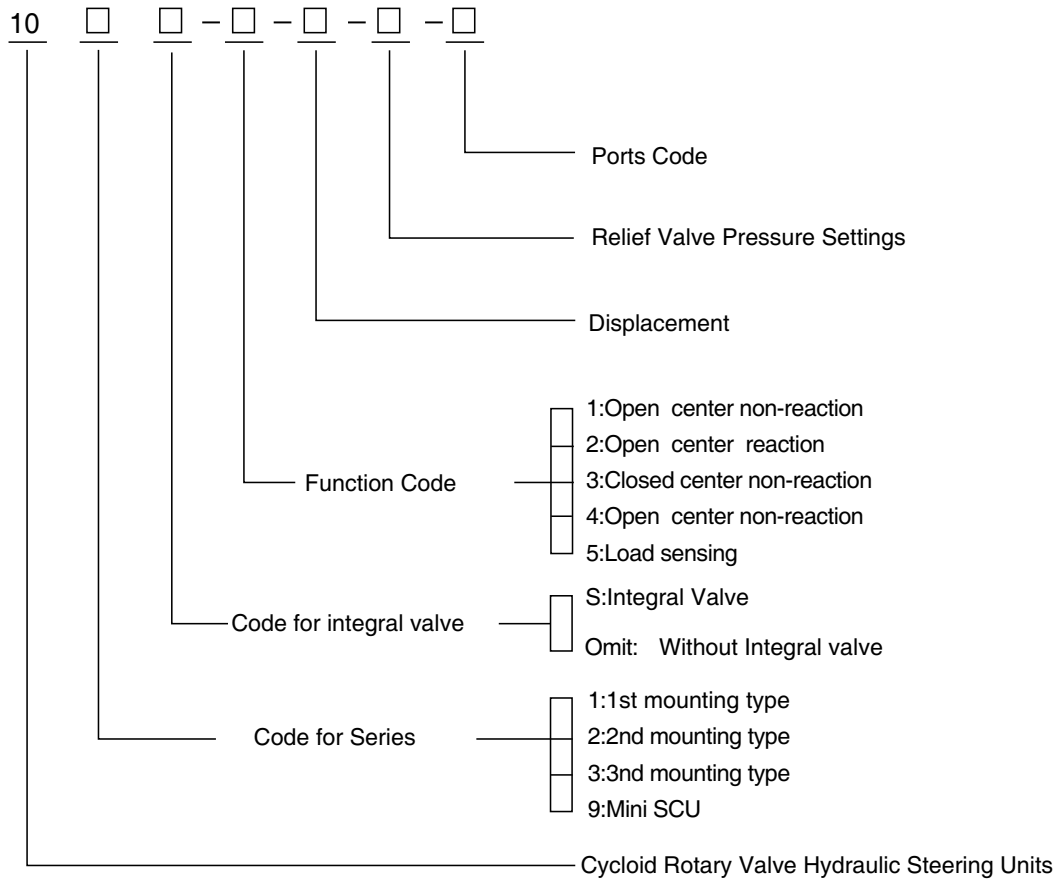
10 □ □ – □ – □ – □ – □

Ports Code

Relief Valve Pressure Settings

Displacement

Function Code

1:Open center non-reaction
2:Open center reaction
3:Closed center non-reaction
4:Open center non-reaction
5:Load sensing

Code for integral valve

S:Integral Valve
Omit: Without Integral valve

Code for Series

1:1st mounting type
2:2nd mounting type
3:3nd mounting type
9:Mini SCU

Cycloid Rotary Valve Hydraulic Steering Units